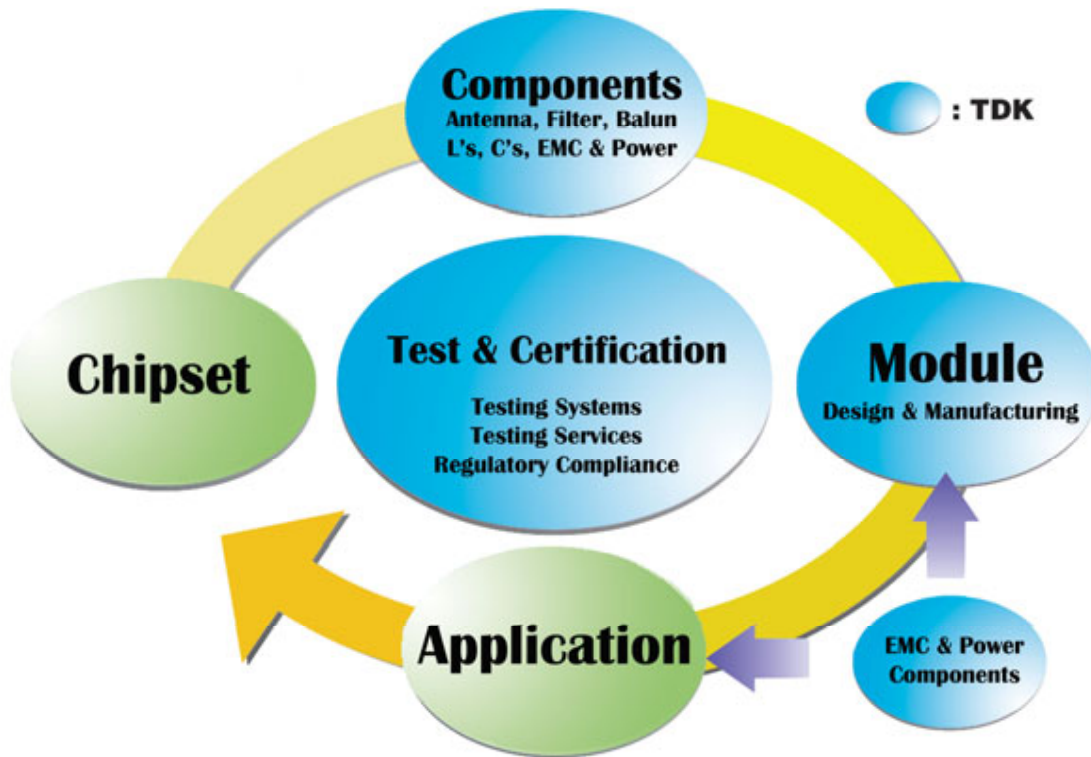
Components
Antenna, Filter, Balun
L's, C's, EMC & Power

: TDK

Chipset

Test & Certification
Testing Systems
Testing Services
Regulatory Compliance

Module
Design & Manufacturing

Application

EMC & Power
Components